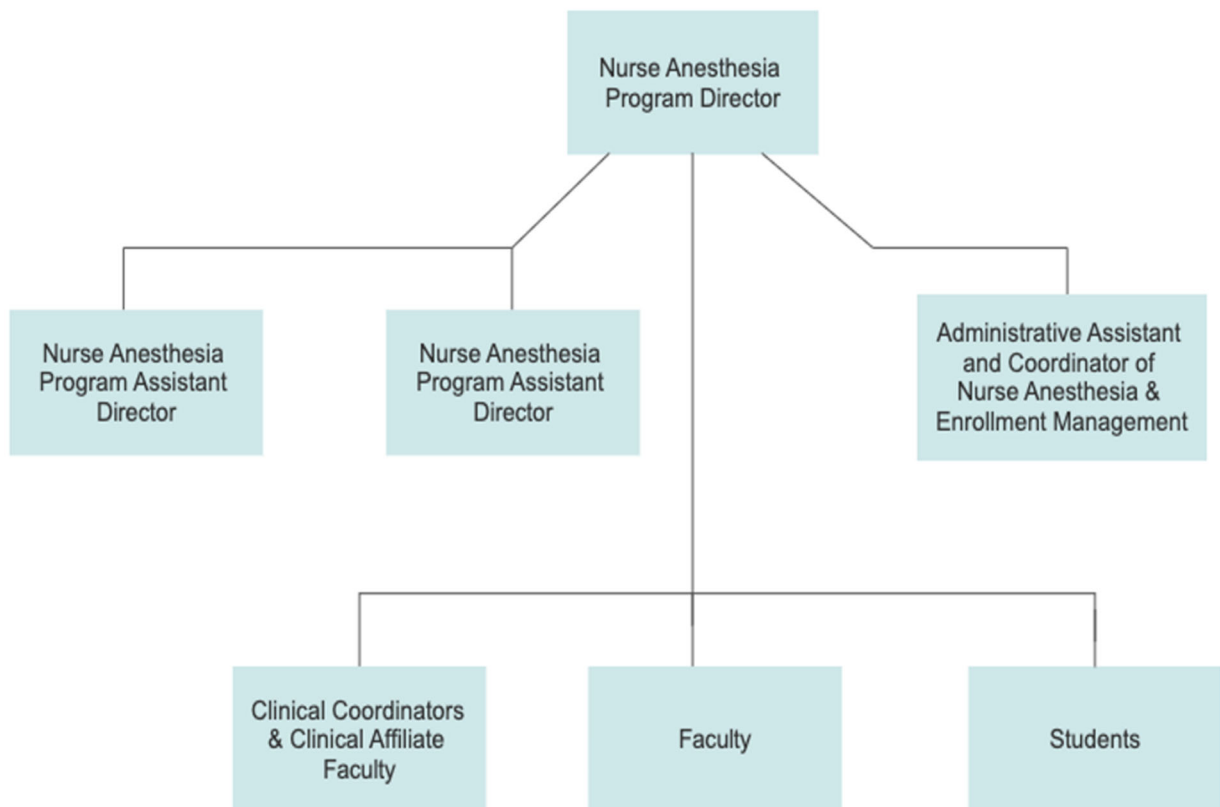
Nurse Anesthesia Program Director

Nurse Anesthesia Program Assistant Director

Nurse Anesthesia Program Assistant Director

Administrative Assistant and Coordinator of Nurse Anesthesia & Enrollment Management

Clinical Coordinators & Clinical Affiliate Faculty

Faculty

Students